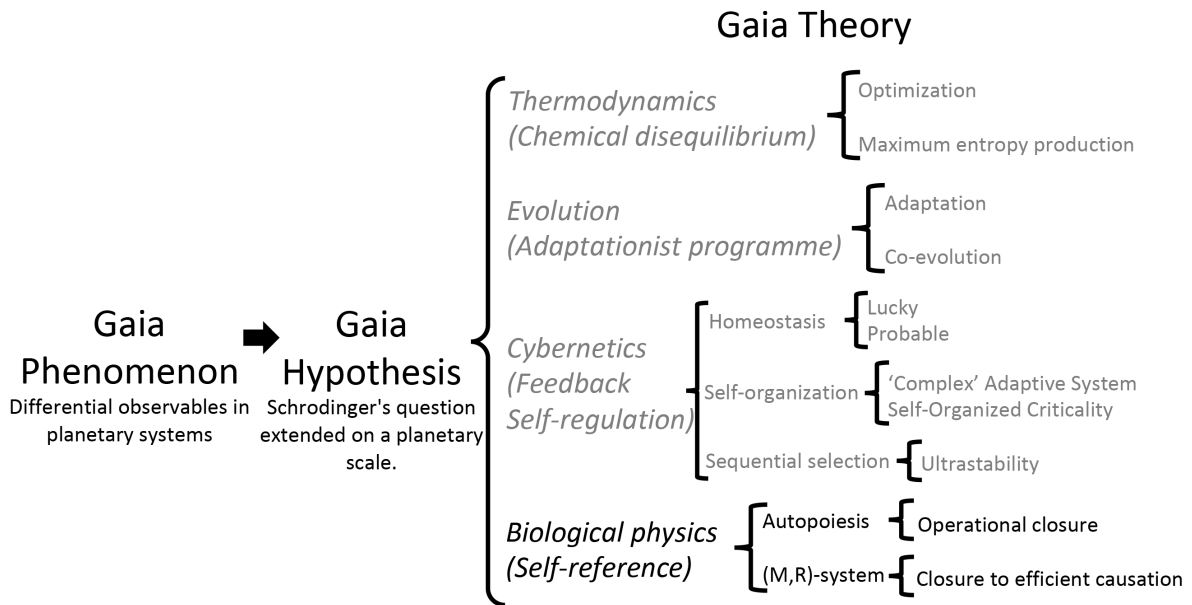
Gaia Theory

Gaia Phenomenon
Differential observables in planetary systems

Gaia Hypothesis
Schrodinger's question extended on a planetary scale.

Thermodynamics (Chemical disequilibrium)
Optimization
Maximum entropy production

Evolution (Adaptationist programme)
Adaptation
Co-evolution

Cybernetics (Feedback Self-regulation)
Homeostasis
Lucky
Probable
Self-organization
'Complex' Adaptive System
Self-Organized Criticality
Sequential selection
Ultrastability

Biological physics (Self-reference)
Autopoiesis
Operational closure
(M,R)-system
Closure to efficient causation